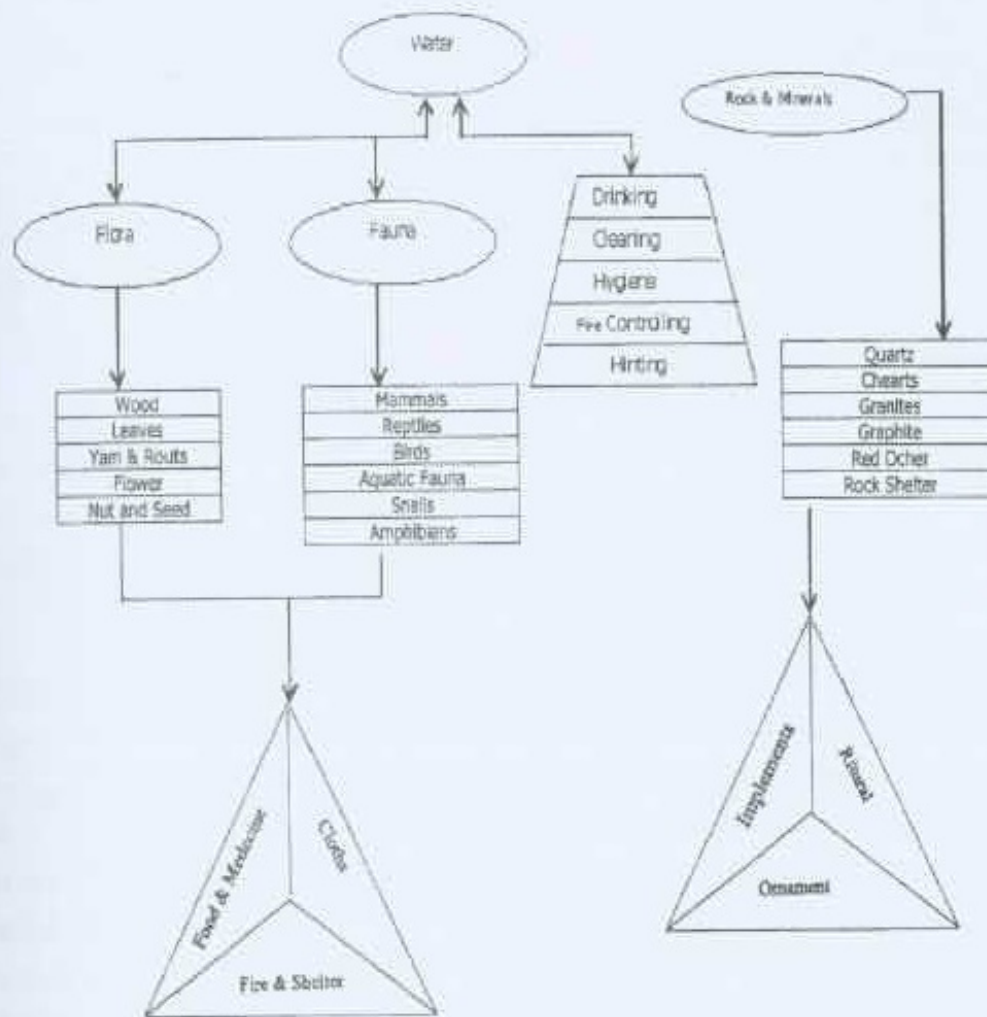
Water

Rock & Minerals

Flora

Fauna

Drinking
Clearing
Hygiene
Fire Controlling
Hinting

Wood
Leaves
Yam & Routs
Flower
Nut and Seed

Mammals
Reptiles
Birds
Aquatic Fauna
Snails
Amphibians

Quartz
Chearts
Granites
Graphite
Red Ocher
Rock Shelter

Food & Medicine
Cloths
Fire & Shelter

Implements
Ritual
Ornament